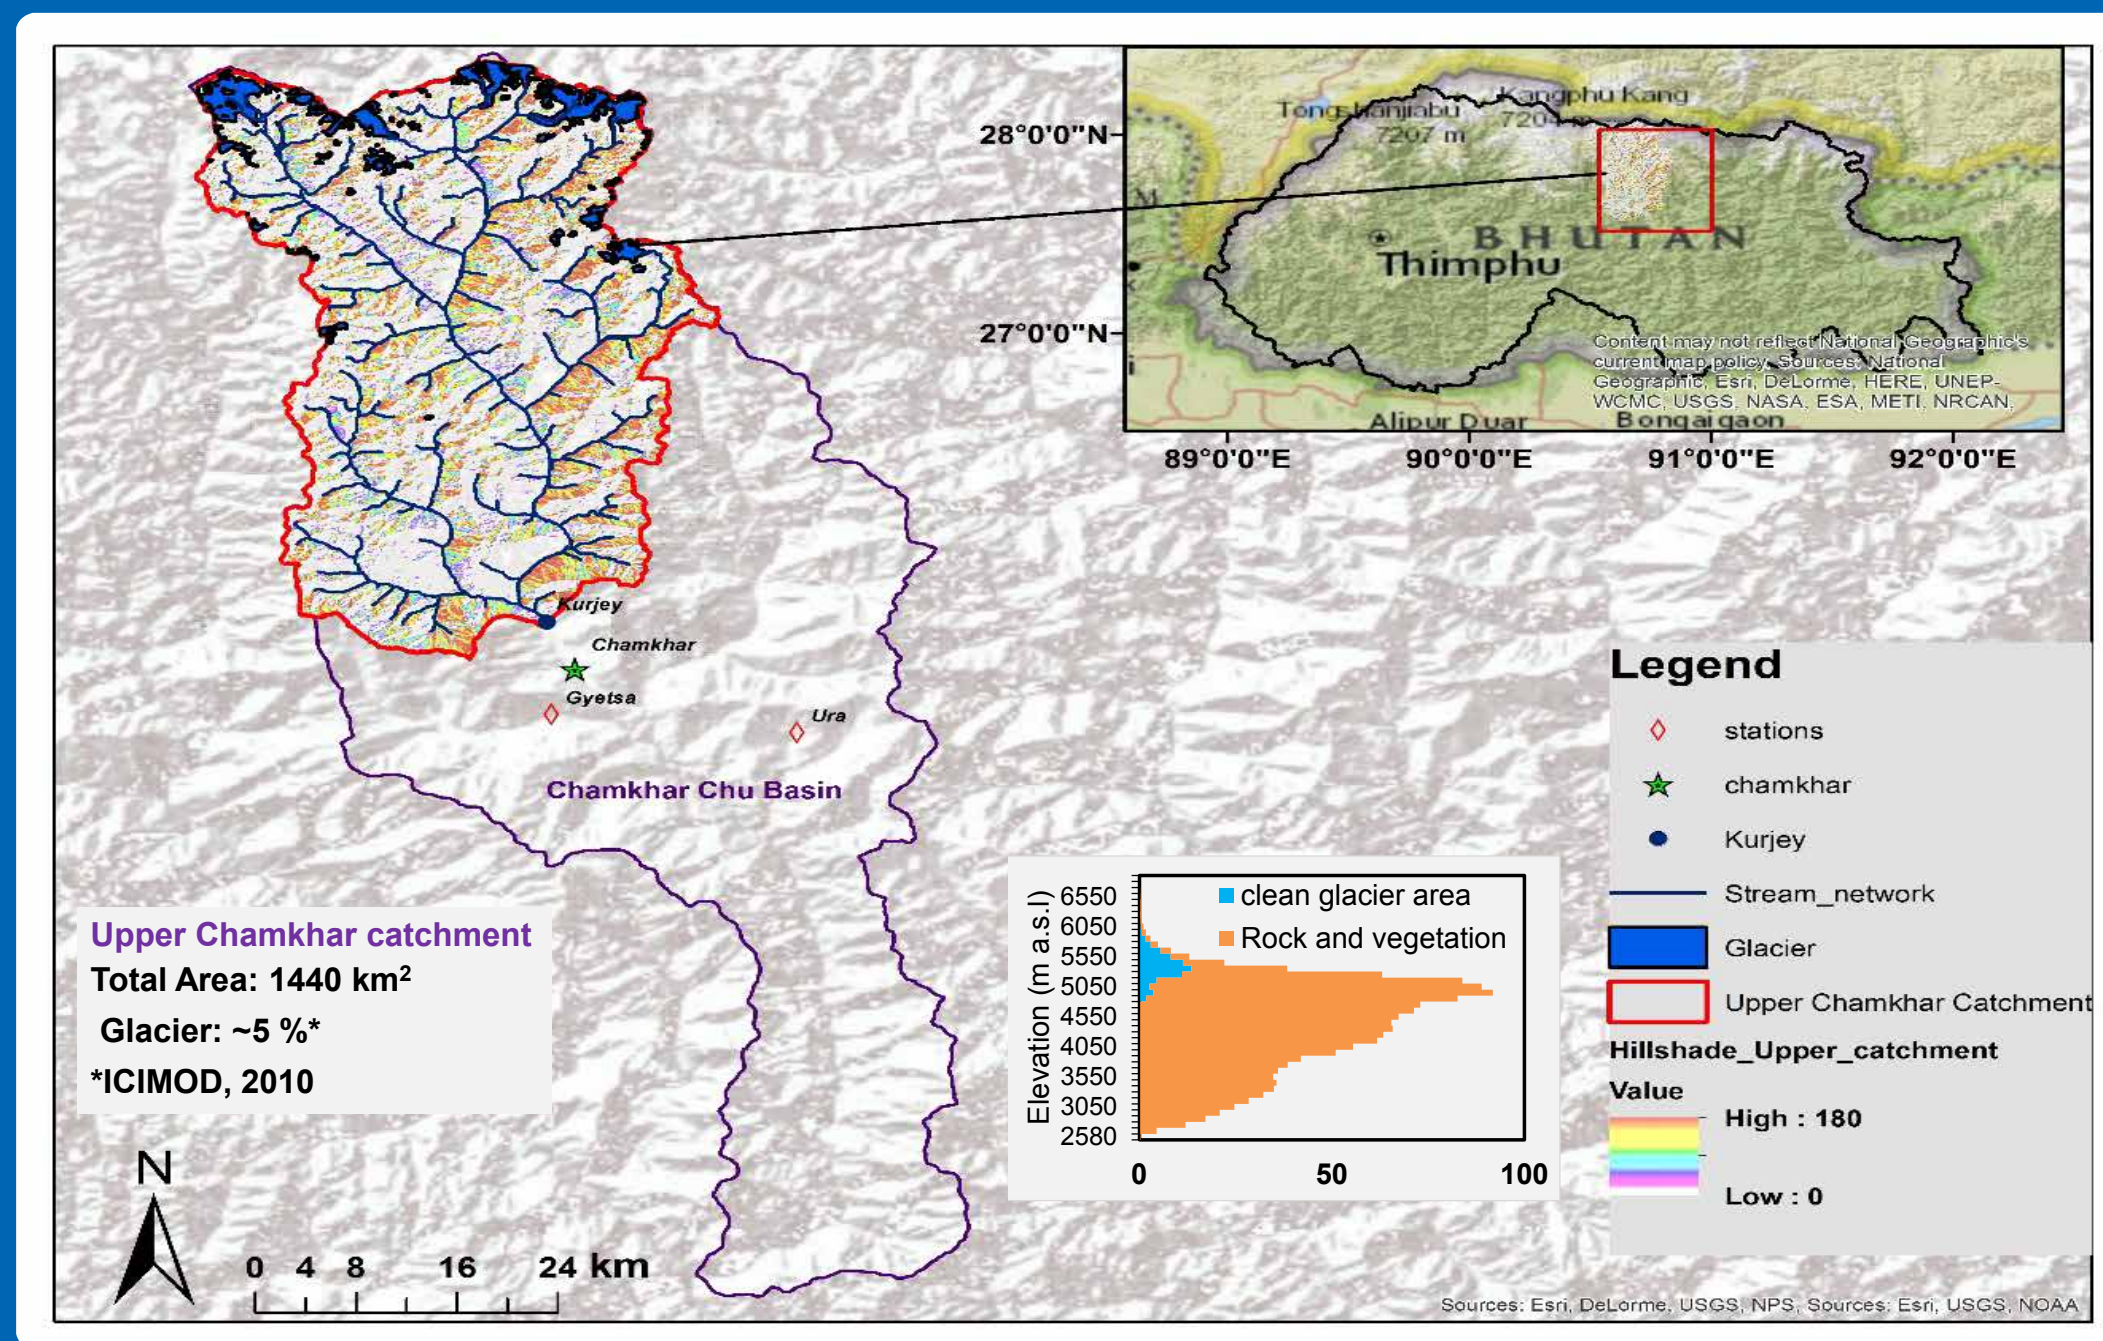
28°0'0"N
27°0'0"N
Tongshanjiabu 7297 m
Kangphu Kang 720
BHUTAN
Thimphu
Content may not reflect National Geographic's current map policy. Sources: National Geographic, Esri, DeLorme, HERE, UNEP-WCMC, USGS, NASA, ESA, METI, NRCAN,
Alipur Duar
Bongaigaon
89°0'0"E
90°0'0"E
91°0'0"E
92°0'0"E

Kurjey
Chamkhar
Gyetsa
Ura
Chamkhar Chu Basin

Legend
stations
chamkhar
Kurjey
Stream_network
Glacier
Upper Chamkhar Catchment
Hillshade_Upper_catchment
Value
High : 180
Low : 0

Upper Chamkhar catchment
Total Area: 1440 km$^2$
Glacier: ~5 %*
*ICIMOD, 2010

clean glacier area
Rock and vegetation
Elevation (m a.s.l)
6550
6050
5550
5050
4550
4050
3550
3050
2580
0
50
100

N
0 4 8 16 24 km

Sources: Esri, DeLorme, USGS, NPS, Sources: Esri, USGS, NOAA